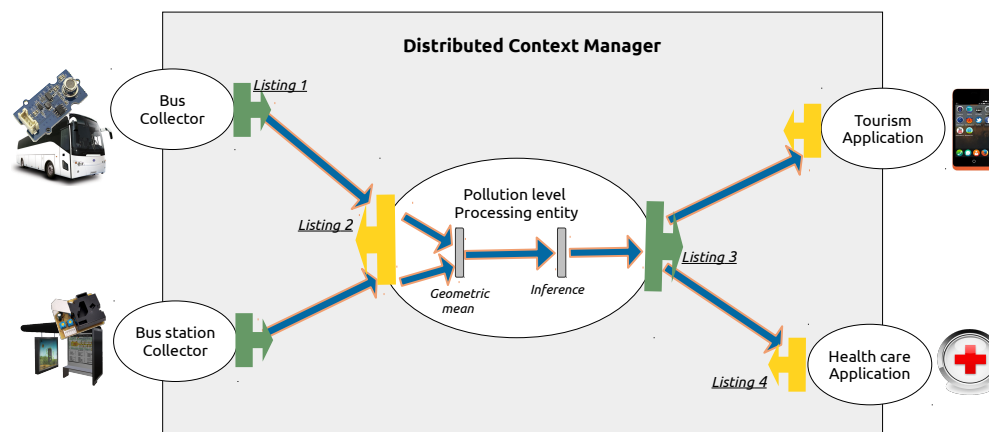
Distributed Context Manager

Bus Collector

Listing 1

Listing 2

Pollution level Processing entity

Geometric mean

Inference

Listing 3

Tourism Application

Bus station Collector

Listing 4

Health care Application